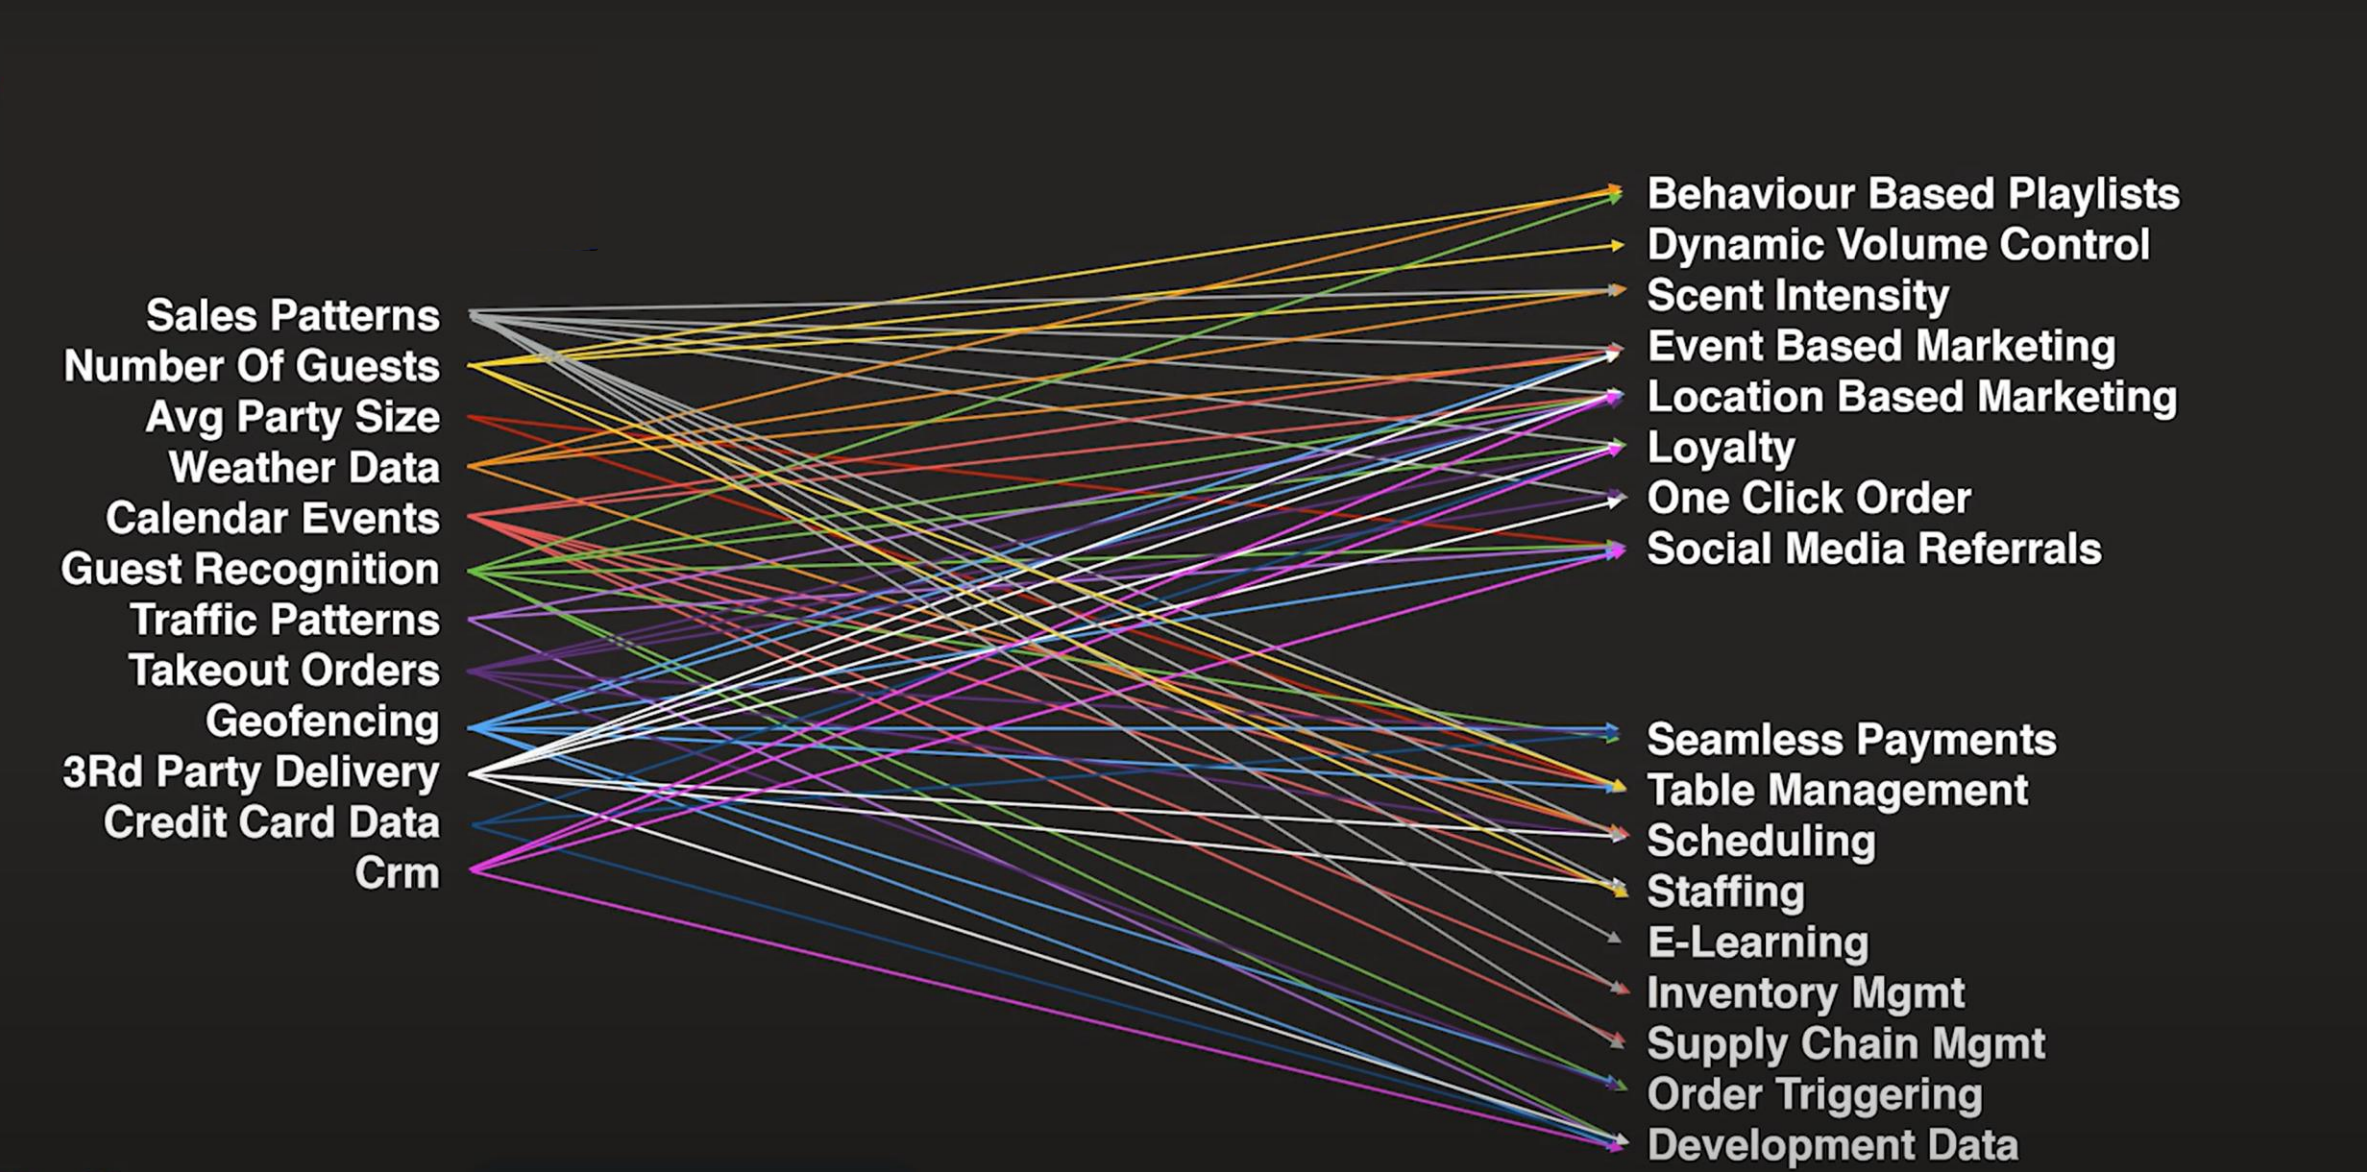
Sales Patterns
Number Of Guests
Avg Party Size
Weather Data
Calendar Events
Guest Recognition
Traffic Patterns
Takeout Orders
Geofencing
3Rd Party Delivery
Credit Card Data
Crm

Behaviour Based Playlists
Dynamic Volume Control
Scent Intensity
Event Based Marketing
Location Based Marketing
Loyalty
One Click Order
Social Media Referrals

Seamless Payments
Table Management
Scheduling
Staffing
E-Learning
Inventory Mgmt
Supply Chain Mgmt
Order Triggering
Development Data